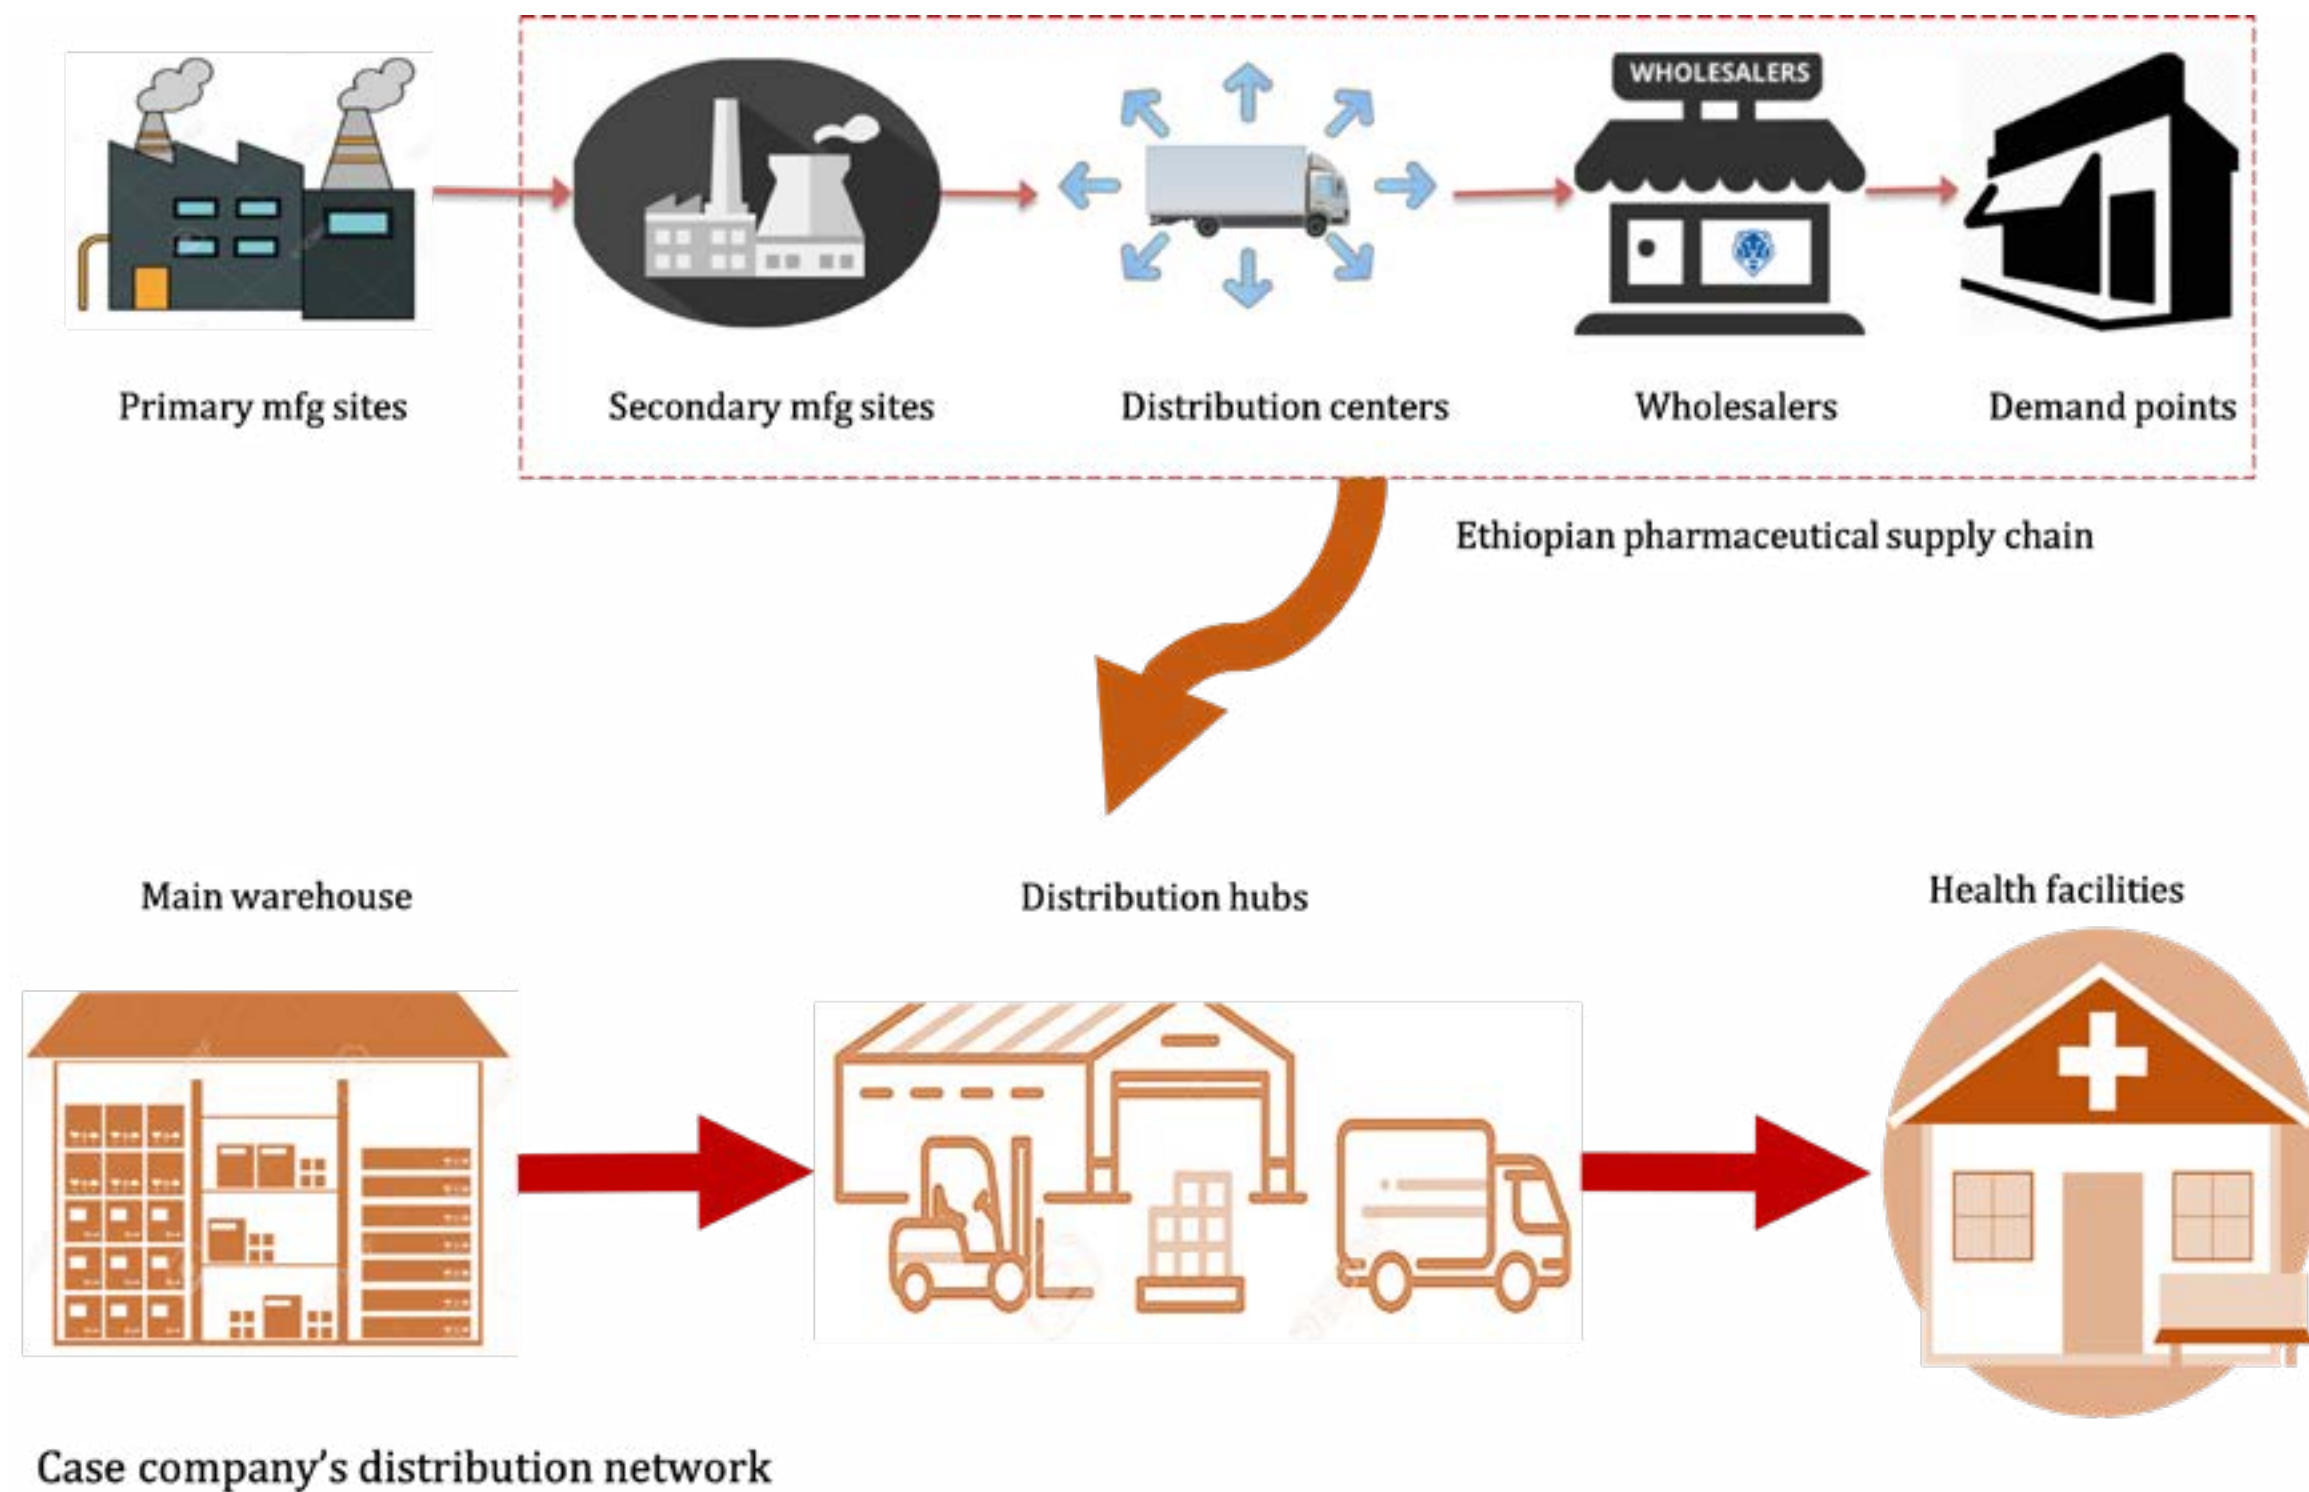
WHOLESALERS

Primary mfg sites

Secondary mfg sites

Distribution centers

Wholesalers

Demand points

Ethiopian pharmaceutical supply chain

Main warehouse

Distribution hubs

Health facilities

Case company's distribution network